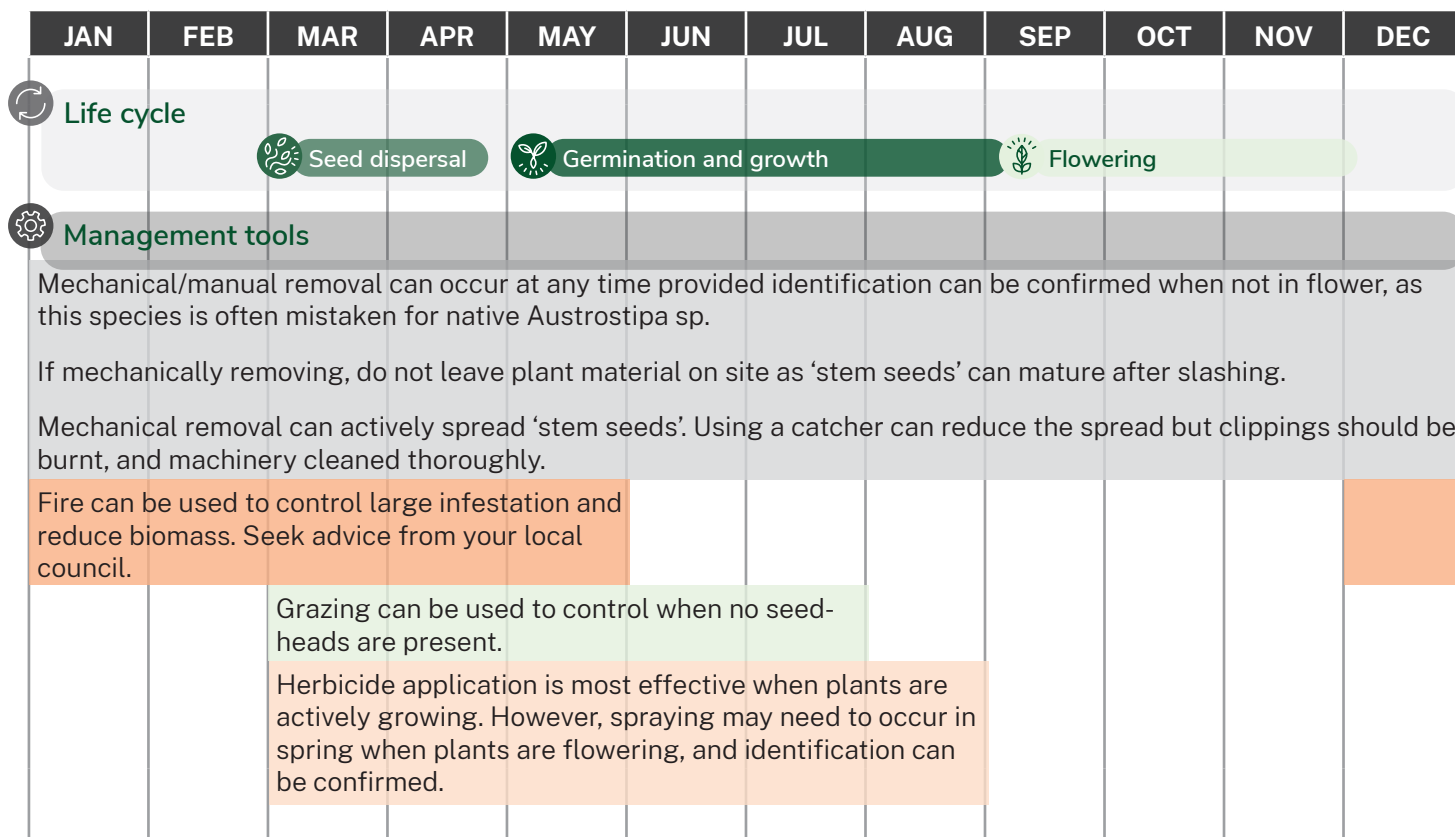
| JAN | FEB | MAR | APR | MAY | JUN | JUL | AUG | SEP | OCT | NOV | DEC |
|---|---|---|---|---|---|---|---|---|---|---|---|

Life cycle

Seed dispersal

Germination and growth

Flowering

Management tools

Mechanical/manual removal can occur at any time provided identification can be confirmed when not in flower, as this species is often mistaken for native Austrostipa sp.

If mechanically removing, do not leave plant material on site as 'stem seeds' can mature after slashing.

Mechanical removal can actively spread 'stem seeds'. Using a catcher can reduce the spread but clippings should be burnt, and machinery cleaned thoroughly.

Fire can be used to control large infestation and reduce biomass. Seek advice from your local council.

Grazing can be used to control when no seedheads are present.

Herbicide application is most effective when plants are actively growing. However, spraying may need to occur in spring when plants are flowering, and identification can be confirmed.